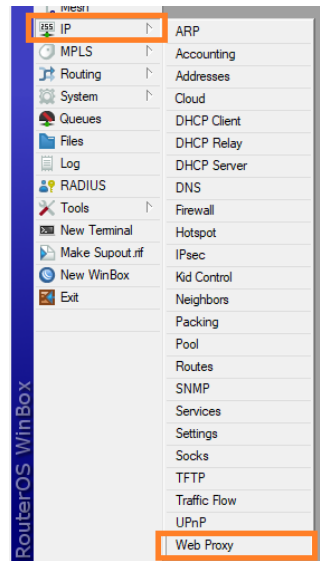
Mesh
IP
MPLS
Routing
System
Queues
Files
Log
RADIUS
Tools
New Terminal
Make Supout.rif
New WinBox
Exit

ARP
Accounting
Addresses
Cloud
DHCP Client
DHCP Relay
DHCP Server
DNS
Firewall
Hotspot
IPsec
Kid Control
Neighbors
Packing
Pool
Routes
SNMP
Services
Settings
Socks
TFTP
Traffic Flow
UPnP
Web Proxy

RouterOS WinBox